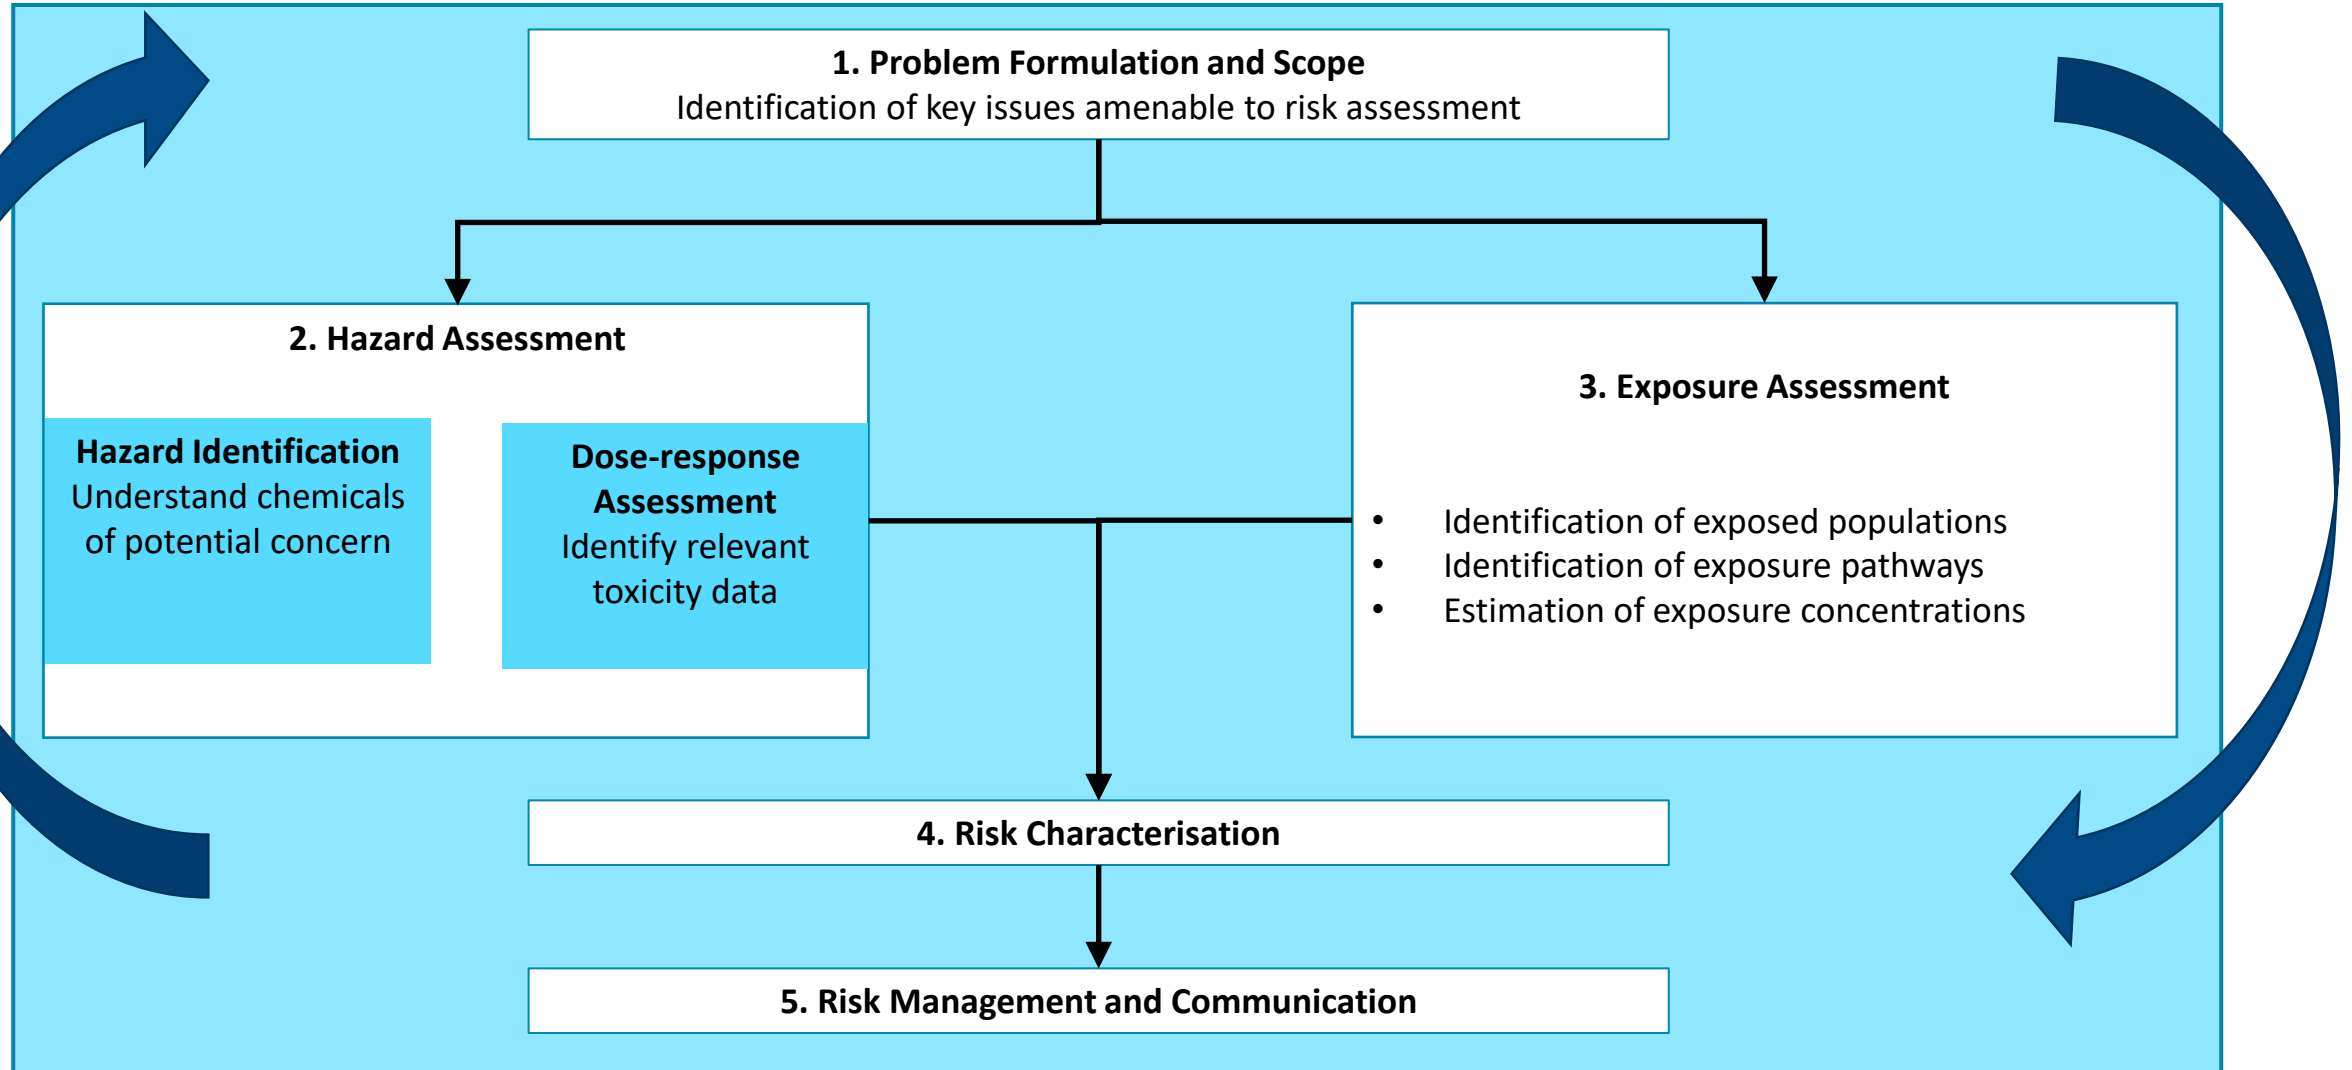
1. Problem Formulation and Scope
Identification of key issues amenable to risk assessment

2. Hazard Assessment

Hazard Identification
Understand chemicals of potential concern

Dose-response Assessment
Identify relevant toxicity data

3. Exposure Assessment

- Identification of exposed populations
- Identification of exposure pathways
- Estimation of exposure concentrations

4. Risk Characterisation

5. Risk Management and Communication